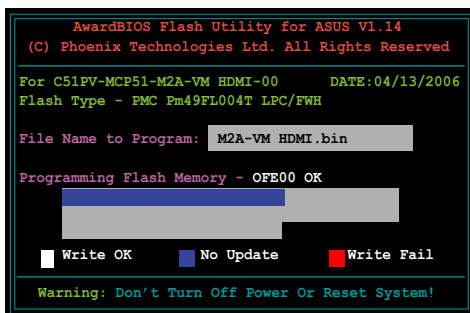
AwardBIOS Flash Utility for ASUS V1.14
(C) Phoenix Technologies Ltd. All Rights Reserved

For C51PV-MCP51-M2A-VM HDMI-00 DATE:04/13/2006
Flash Type - PMC Pm49FL004T LPC/FWH

File Name to Program: M2A-VM HDMI.bin

Programming Flash Memory - OFE00 OK

Write OK No Update Write Fail

Warning: Don't Turn Off Power Or Reset System!